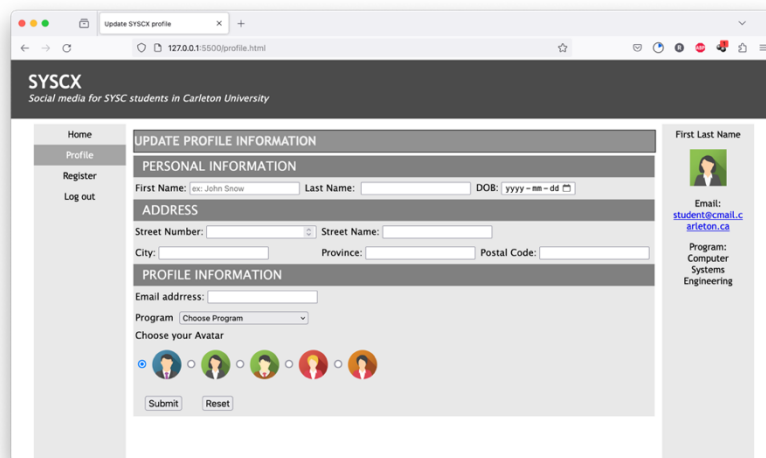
Update SYSCX profile

127.0.0.1:5500/profile.html

SYSCX

Social media for SYSC students in Carleton University

Home

Profile

Register

Log out

UPDATE PROFILE INFORMATION

PERSONAL INFORMATION

First Name: ex: John Snow Last Name: DOB: yyyy-mm-dd

ADDRESS

Street Number: Street Name:

City: Province: Postal Code:

PROFILE INFORMATION

Email address:

Program Choose Program

Choose your Avatar

Submit Reset

First Last Name

Email: student@cmail.carleton.ca

Program: Computer Systems Engineering